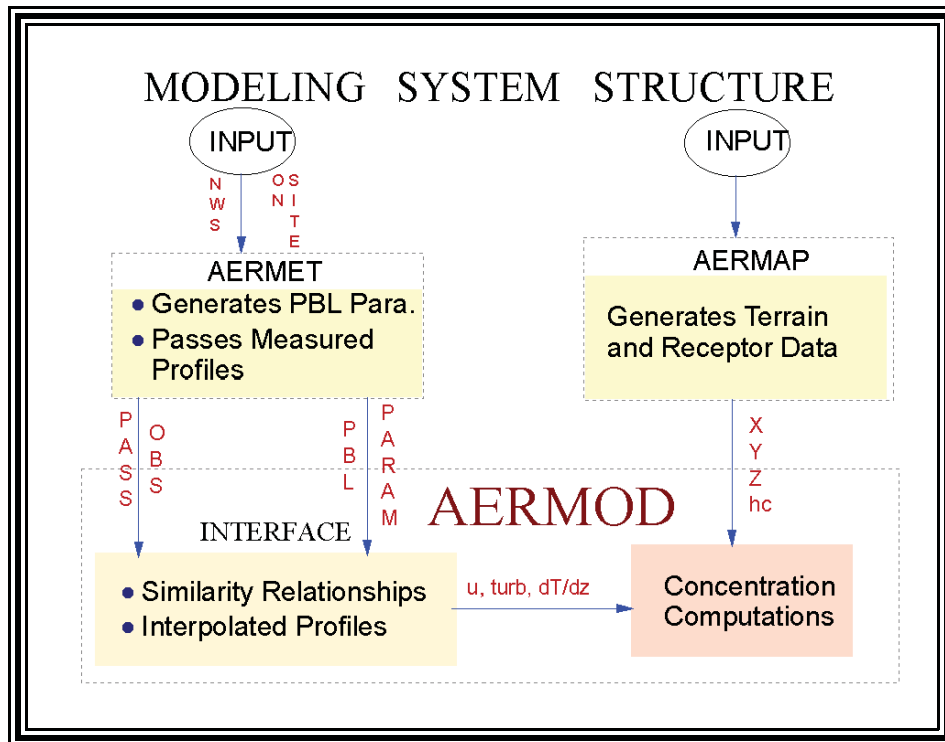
MODELING SYSTEM STRUCTURE

INPUT

NWS

ONSITE

INPUT

AERMET

• Generates PBL Para.

• Passes Measured Profiles

AERMAP

Generates Terrain and Receptor Data

PASS

OBS

PBL

PARAM

XYZ hc

AERMOD

INTERFACE

• Similarity Relationships

• Interpolated Profiles

u, turb, dT/dz

Concentration Computations